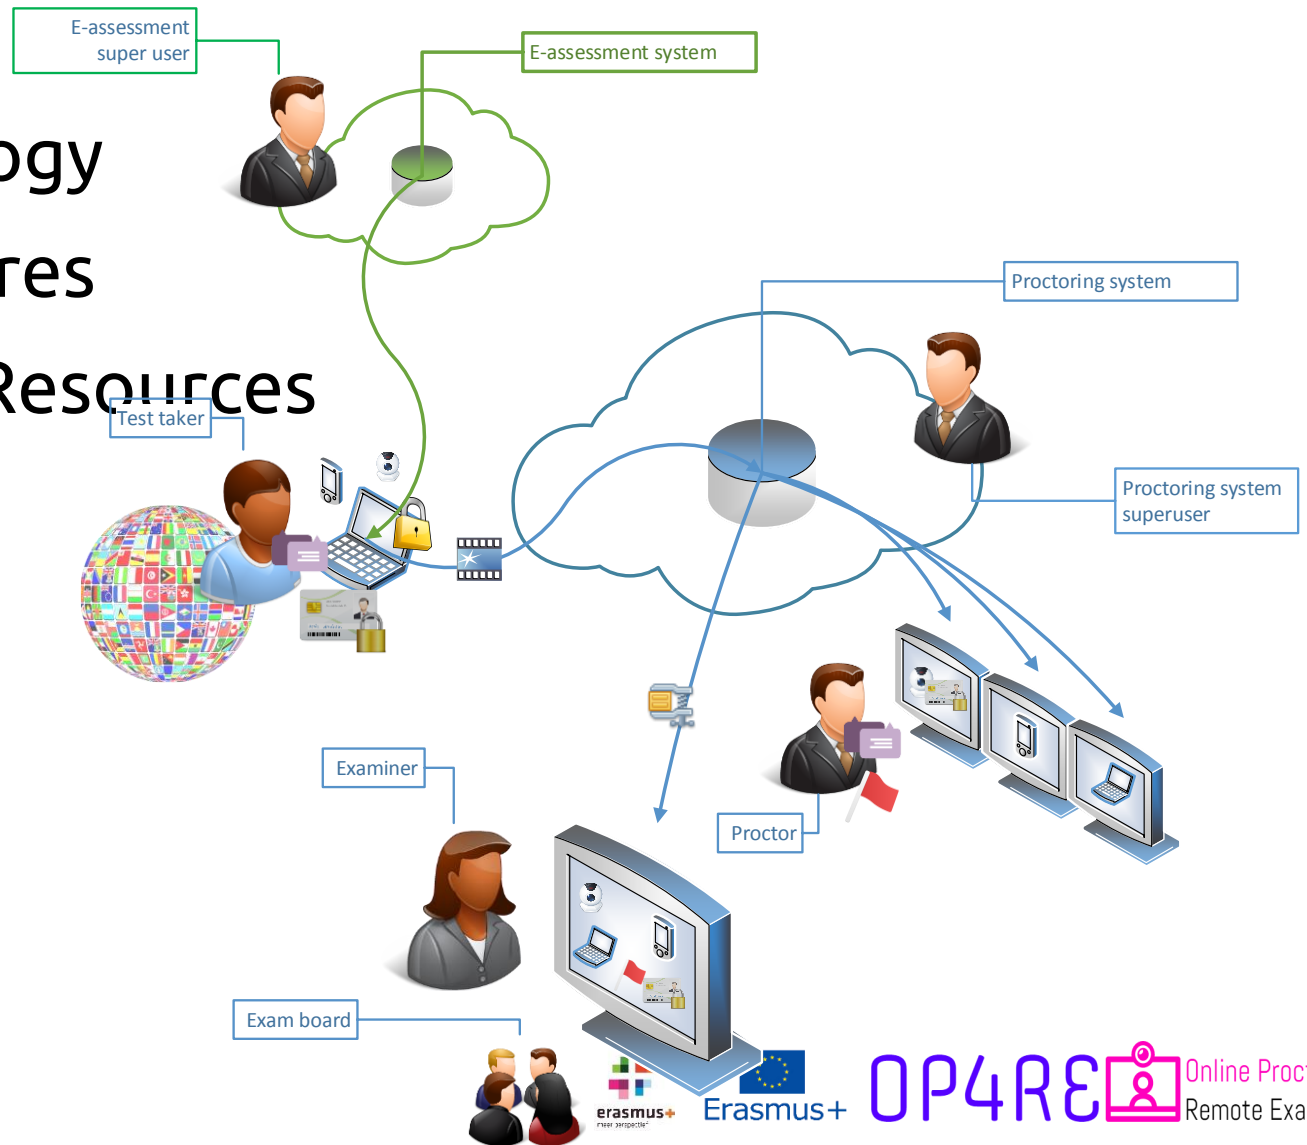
E-assessment super user

E-assessment system

ogy

res

Resources

Test taker

Proctoring system

Proctoring system superuser

Examiner

Proctor

Exam board

erasmus+

Erasmus+

OP4RE

Online Proc

Remote Exa